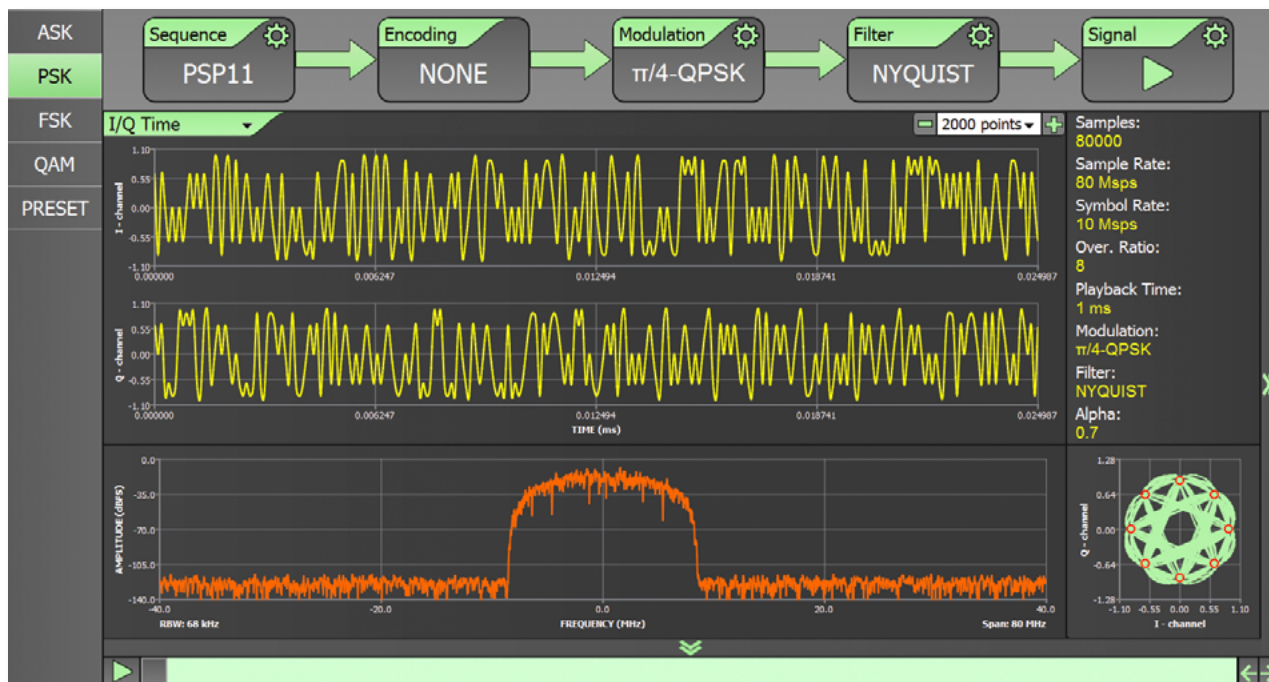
ASK
PSK
FSK
QAM
PRESET

Sequence
PSP11
Encoding
NONE
Modulation
π/4-QPSK
Filter
NYQUIST
Signal

I/Q Time
2000 points

I - channel
1.10
0.55
0.00
-0.55
-1.10
0.000000
0.006247
0.012494
0.018741
0.024987

Q - channel
1.10
0.55
0.00
-0.55
-1.10
0.000000
0.006247
0.012494
0.018741
0.024987
TIME (ms)

Samples:
80000
Sample Rate:
80 Msps
Symbol Rate:
10 Msps
Over. Ratio:
8
Playback Time:
1 ms
Modulation:
π/4-QPSK
Filter:
NYQUIST
Alpha:
0.7

AMPLITUDE (dBFS)
0.0
-35.0
-70.0
-105.0
-140.0
-40.0
-20.0
0.0
20.0
40.0
RBW: 68 kHz
FREQUENCY (MHz)
Span: 80 MHz

Q - channel
1.28
0.64
0.00
-0.64
-1.28
-1.10
-0.55
0.0
0.55
1.10
I - channel